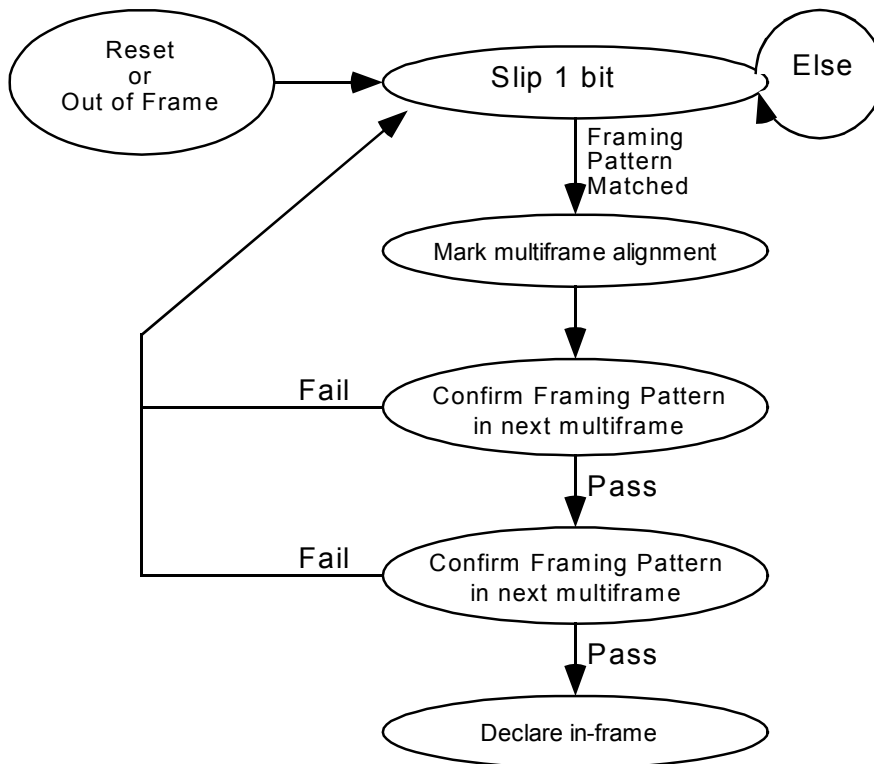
Reset
or
Out of Frame

Slip 1 bit

Else

Framing
Pattern
Matched

Mark multiframe alignment

Fail

Confirm Framing Pattern
in next multiframe

Pass

Fail

Confirm Framing Pattern
in next multiframe

Pass

Declare in-frame